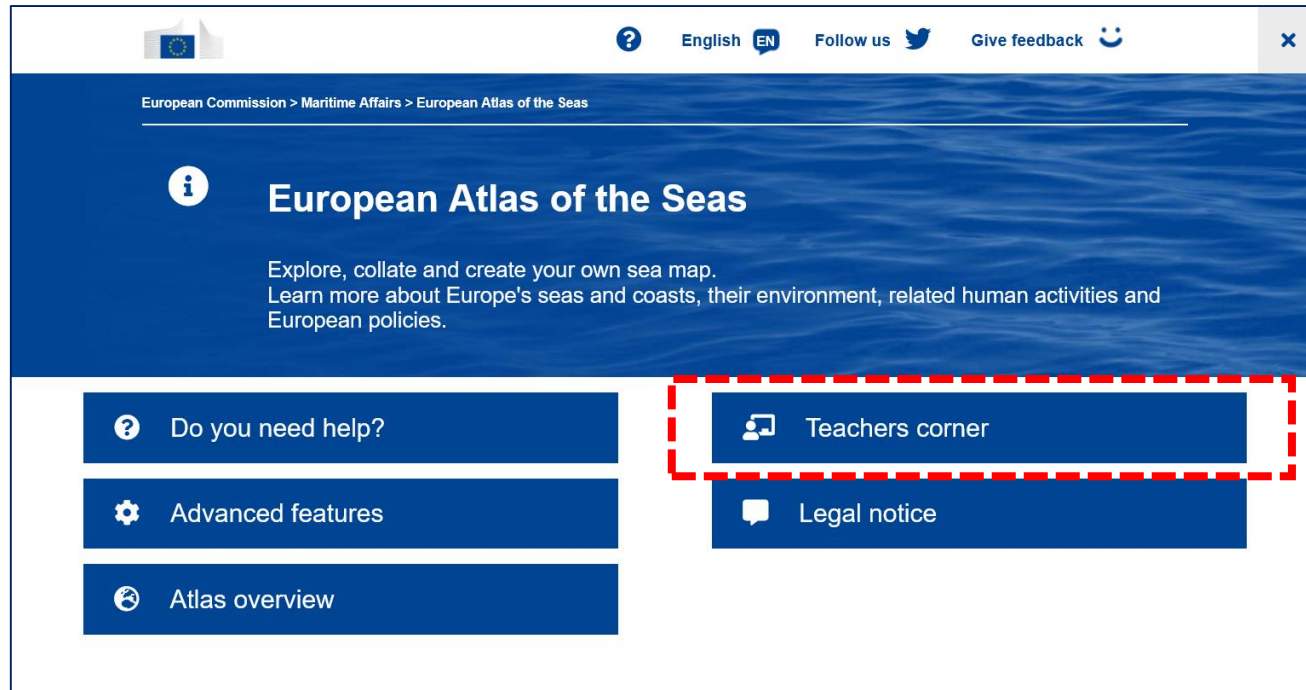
English EN Follow us Give feedback ×

European Commission > Maritime Affairs > European Atlas of the Seas

European Atlas of the Seas

Explore, collate and create your own sea map.
Learn more about Europe's seas and coasts, their environment, related human activities and European policies.

Do you need help?

Teachers corner

Advanced features

Legal notice

Atlas overview